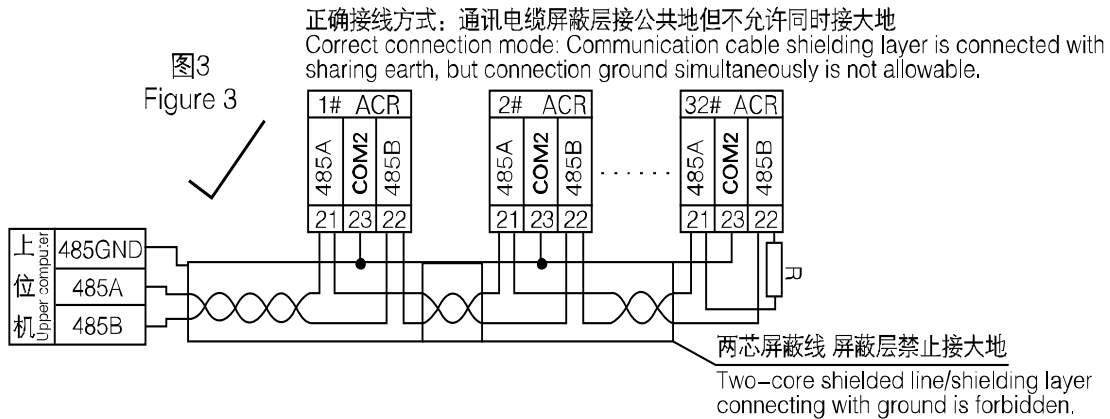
正确接线方式：通讯电缆屏蔽层接公共地但不允许同时接大地
Correct connection mode: Communication cable shielding layer is connected with sharing earth, but connection ground simultaneously is not allowable.

图3
Figure 3

1# ACR
485A COM2 485B
21 23 22

2# ACR
485A COM2 485B
21 23 22

32# ACR
485A COM2 485B
21 23 22

R

上位机 Upper computer
485GND
485A
485B

两芯屏蔽线 屏蔽层禁止接大地
Two-core shielded line/shielding layer connecting with ground is forbidden.